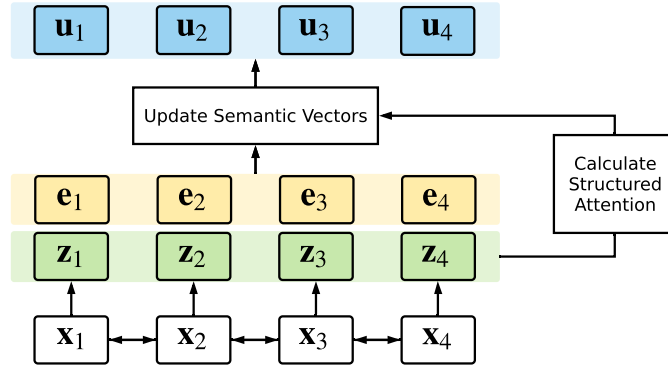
$\mathbf{u}_1$ $\mathbf{u}_2$ $\mathbf{u}_3$ $\mathbf{u}_4$

Update Semantic Vectors

Calculate Structured Attention

$\mathbf{e}_1$ $\mathbf{e}_2$ $\mathbf{e}_3$ $\mathbf{e}_4$

$\mathbf{z}_1$ $\mathbf{z}_2$ $\mathbf{z}_3$ $\mathbf{z}_4$

$\mathbf{x}_1$ $\mathbf{x}_2$ $\mathbf{x}_3$ $\mathbf{x}_4$